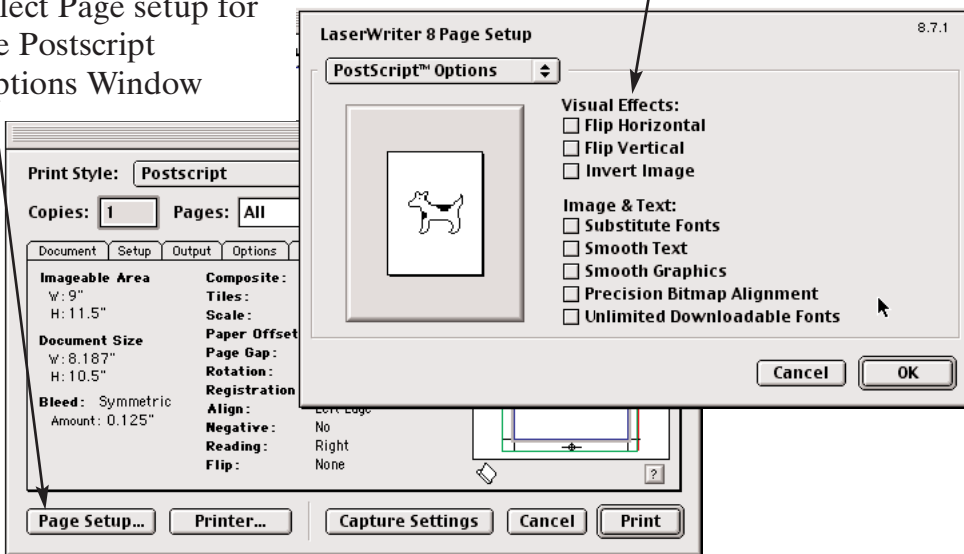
lect Page setup for
e Postscript
ptions Window

LaserWriter 8 Page Setup

8.7.1

PostScript™ Options

Visual Effects:
Flip Horizontal
Flip Vertical
Invert Image

Image & Text:
Substitute Fonts
Smooth Text
Smooth Graphics
Precision Bitmap Alignment
Unlimited Downloadable Fonts

Cancel

OK

Print Style: Postscript

Copies: 1

Pages: All

Document | Setup | Output | Options

Imageable Area
W: 9"
H: 11.5"

Document Size
W: 8.187"
H: 10.5"

Bleed: Symmetric
Amount: 0.125"

Composite:
Tiles:
Scale:
Paper Offset
Page Gap:
Rotation:
Registration
Align: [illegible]
Negative: No
Reading: Right
Flip: None

?

Page Setup...

Printer...

Capture Settings

Cancel

Print